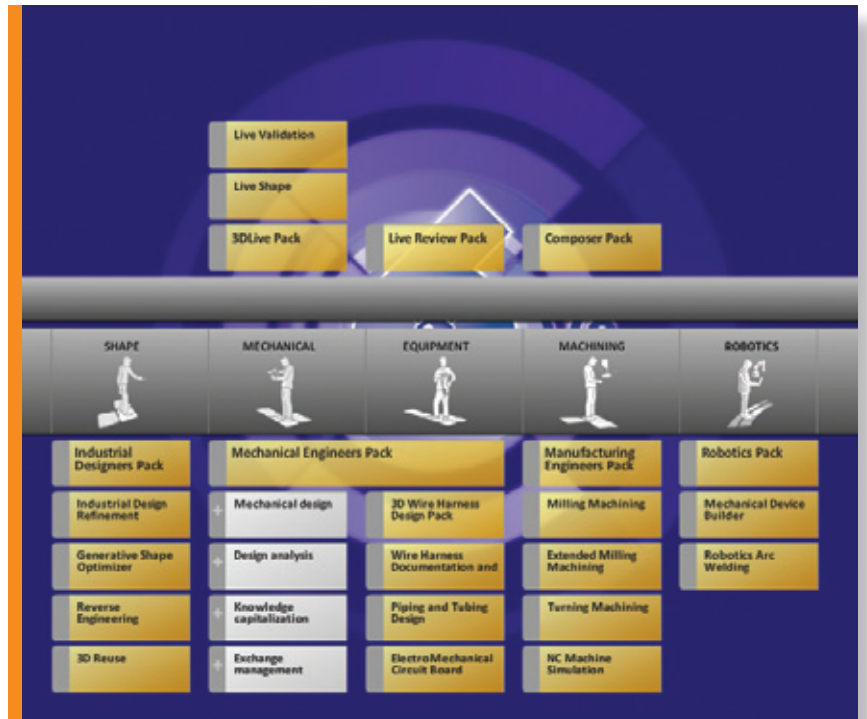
Live Validation

Live Shape

3DLive Pack

Live Review Pack

Composer Pack

SHAPE

MECHANICAL

EQUIPMENT

MACHINING

ROBOTICS

Industrial Designers Pack

Mechanical Engineers Pack

Manufacturing Engineers Pack

Robotics Pack

Industrial Design Refinement

Mechanical design

3D Wire Harness Design Pack

Milling Machining

Mechanical Device Builder

Generative Shape Optimizer

Design analysis

Wire Harness Documentation and

Extended Milling Machining

Robotics Arc Welding

Reverse Engineering

Knowledge capitalization

Piping and Tubing Design

Turning Machining

3D Reuse

Exchange management

ElectroMechanical Circuit Board

NC Machine Simulation